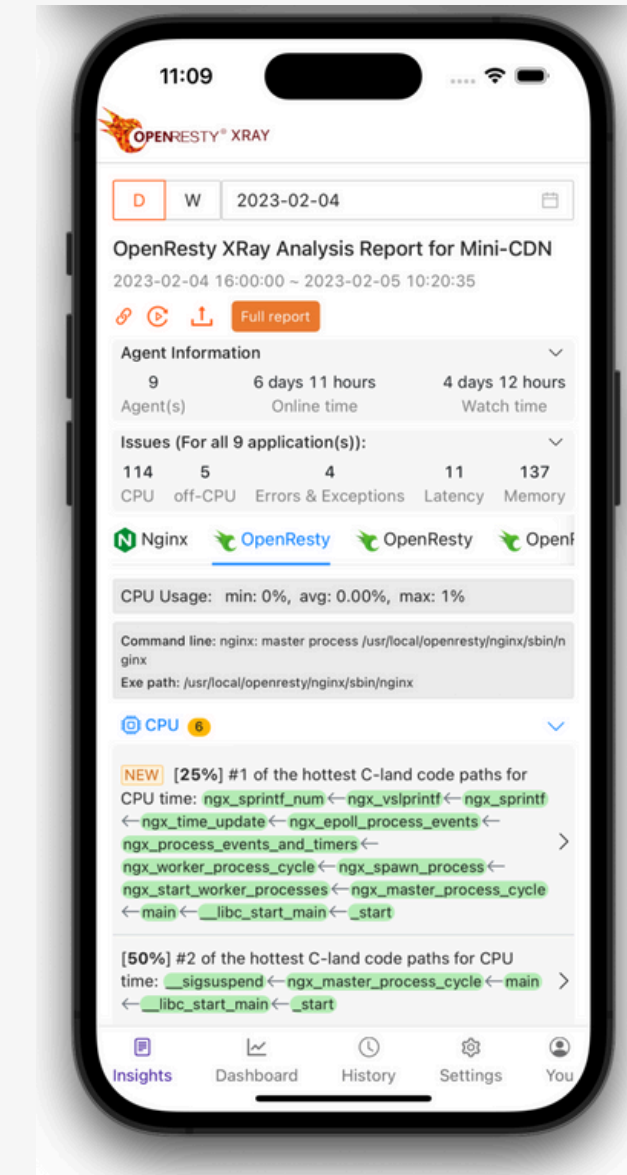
11:09

OPENRESTY® XRAY

D W 2023-02-04

OpenResty XRay Analysis Report for Mini-CDN

2023-02-04 16:00:00 ~ 2023-02-05 10:20:35

Full report

Agent Information

| 9 | 6 days 11 hours | 4 days 12 hours |
|---|---|---|
| Agent(s) | Online time | Watch time |

Issues (For all 9 application(s)):

| 114 | 5 | 4 | 11 | 137 |
|---|---|---|---|---|
| CPU | off-CPU | Errors & Exceptions | Latency | Memory |

Nginx OpenResty OpenResty OpenR

CPU Usage: min: 0%, avg: 0.00%, max: 1%

Command line: nginx: master process /usr/local/openresty/nginx/sbin/nginx

Exe path: /usr/local/openresty/nginx/sbin/nginx

CPU 6

NEW [25%] #1 of the hottest C-land code paths for CPU time: ngx_sprintf_num ← ngx_vslprintf ← ngx_sprintf ← ngx_time_update ← ngx_epoll_process_events ← ngx_process_events_and_timers ← ngx_worker_process_cycle ← ngx_spawn_process ← ngx_start_worker_processes ← ngx_master_process_cycle ← main ← __libc_start_main ← _start

[50%] #2 of the hottest C-land code paths for CPU time: __sigsuspend ← ngx_master_process_cycle ← main ← __libc_start_main ← _start

Insights Dashboard History Settings You